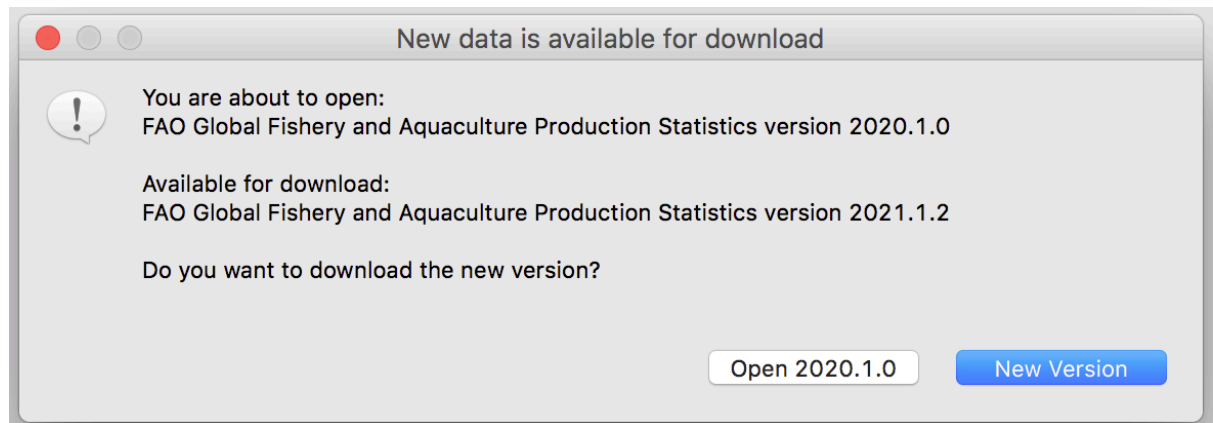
New data is available for download

!

You are about to open:
FAO Global Fishery and Aquaculture Production Statistics version 2020.1.0

Available for download:
FAO Global Fishery and Aquaculture Production Statistics version 2021.1.2

Do you want to download the new version?

Open 2020.1.0

New Version